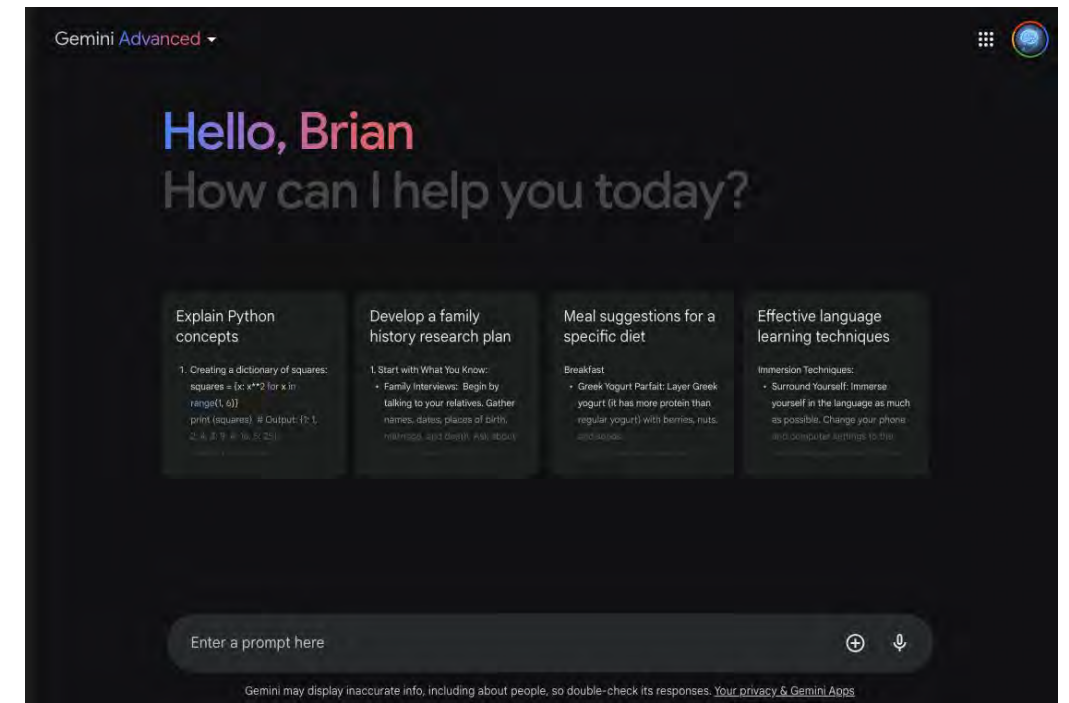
Gemini Advanced

Hello, Brian
How can I help you today?

Explain Python concepts

1. Creating a dictionary of squares: squares = {x: x**2 for x in range(1, 6)}
print (squares) # Output: {1: 1, 2: 4, 3: 9, 4: 16, 5: 25}

Develop a family history research plan

1. Start with What You Know:
• Family Interviews: Begin by talking to your relatives. Gather names, dates, places of birth, marriage, and death. Ask about

Meal suggestions for a specific diet

Breakfast
• Greek Yogurt Parfait: Layer Greek yogurt (it has more protein than regular yogurt) with berries, nuts, and seeds.

Effective language learning techniques

Immersion Techniques:
• Surround Yourself: Immerse yourself in the language as much as possible. Change your phone and computer settings to the

Enter a prompt here

Gemini may display inaccurate info, including about people, so double-check its responses. Your privacy & Gemini Apps